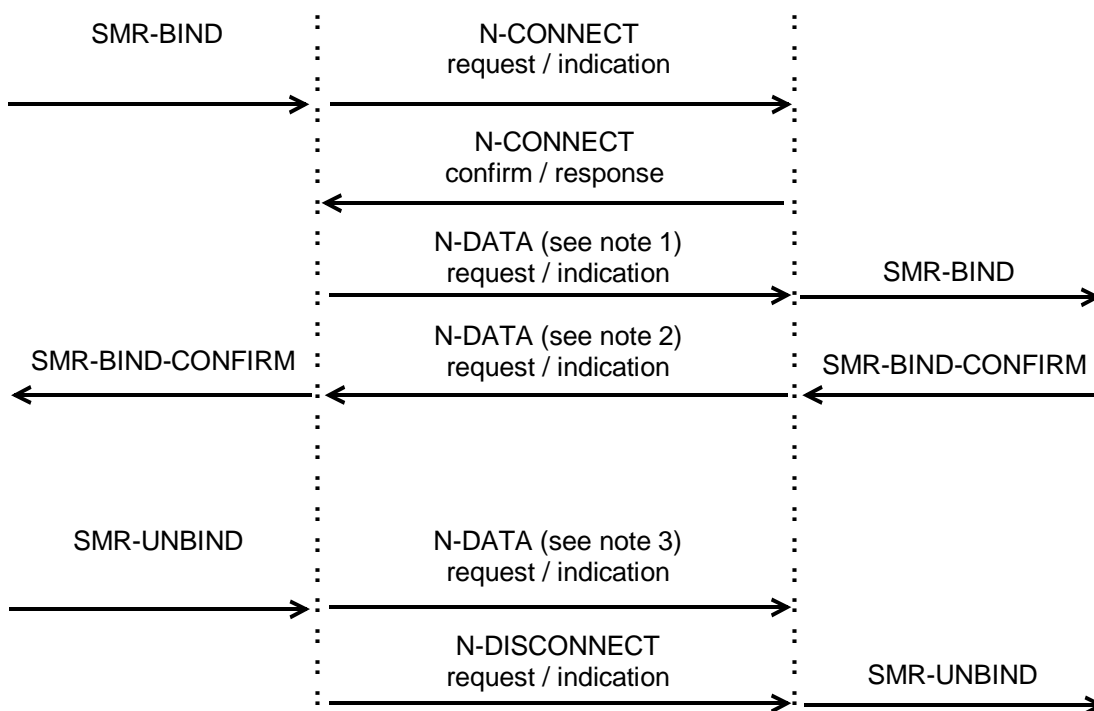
SMR-BIND

N-CONNECT request / indication

N-CONNECT confirm / response

N-DATA (see note 1) request / indication

SMR-BIND

SMR-BIND-CONFIRM

N-DATA (see note 2) request / indication

SMR-BIND-CONFIRM

SMR-UNBIND

N-DATA (see note 3) request / indication

N-DISCONNECT request / indication

SMR-UNBIND